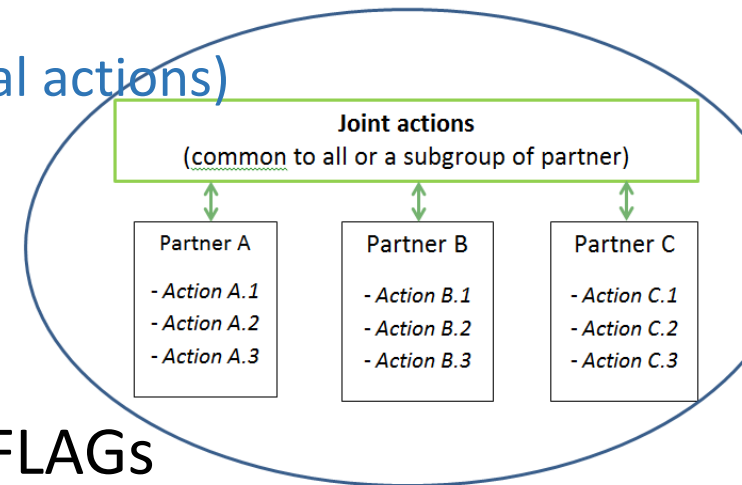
al actions)

Joint actions
(common to all or a subgroup of partner)

Partner A
- Action A.1
- Action A.2
- Action A.3

Partner B
- Action B.1
- Action B.2
- Action B.3

Partner C
- Action C.1
- Action C.2
- Action C.3

FLAGs